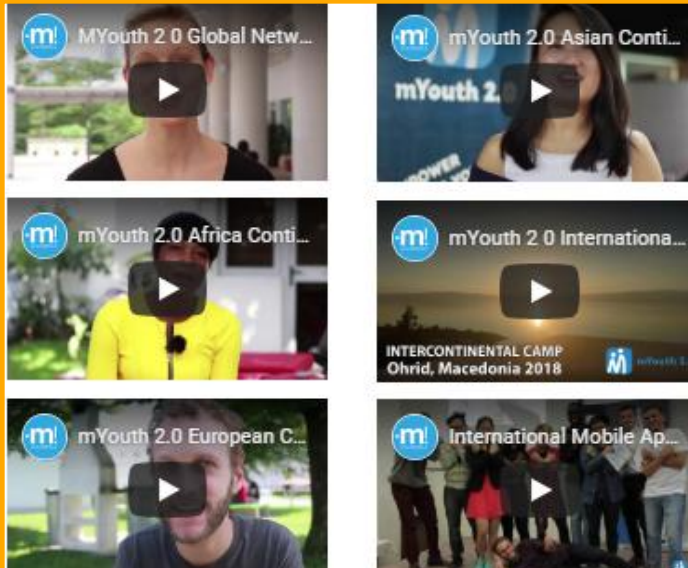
MYouth 2 0 Global Netw...

mYouth 2.0 Asian Conti...

mYouth 2.0

mYouth 2.0 Africa Conti...

mYouth 2 0 Internationa...

INTERCONTINENTAL CAMP
Ohrid, Macedonia 2018

mYouth 2.0 European C...

International Mobile Ap...